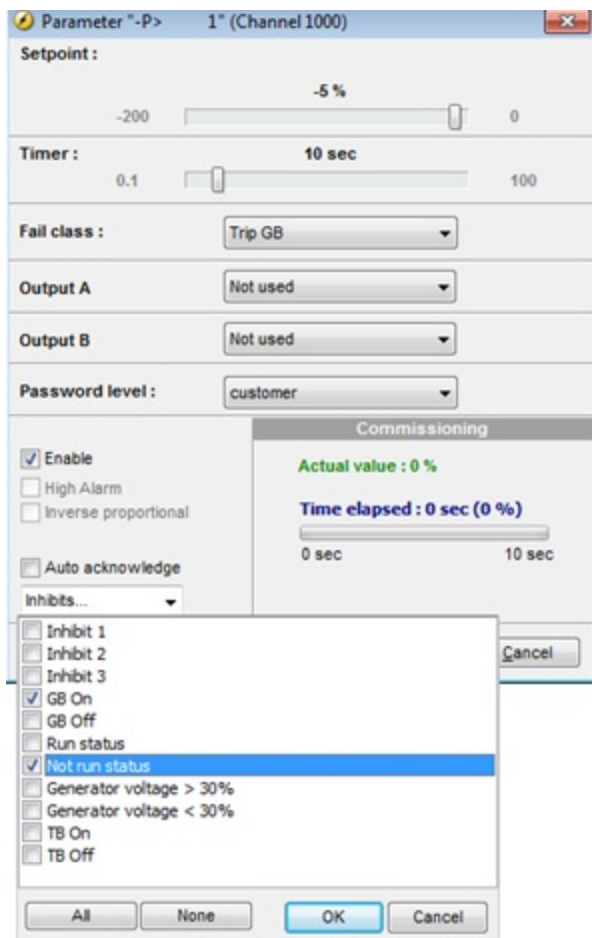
Parameter "-P> 1" (Channel 1000)

Setpoint :

-5 %

-200 0

Timer : 10 sec

0.1 100

Fail class : Trip GB

Output A Not used

Output B Not used

Password level : customer

Enable
High Alarm
Inverse proportional

Auto acknowledge

Inhibits...

Commissioning

Actual value : 0 %

Time elapsed : 0 sec (0 %)

0 sec 10 sec

Cancel

Inhibit 1
Inhibit 2
Inhibit 3
GB On
GB Off
Run status
Not run status
Generator voltage > 30%
Generator voltage < 30%
TB On
TB Off

All None OK Cancel